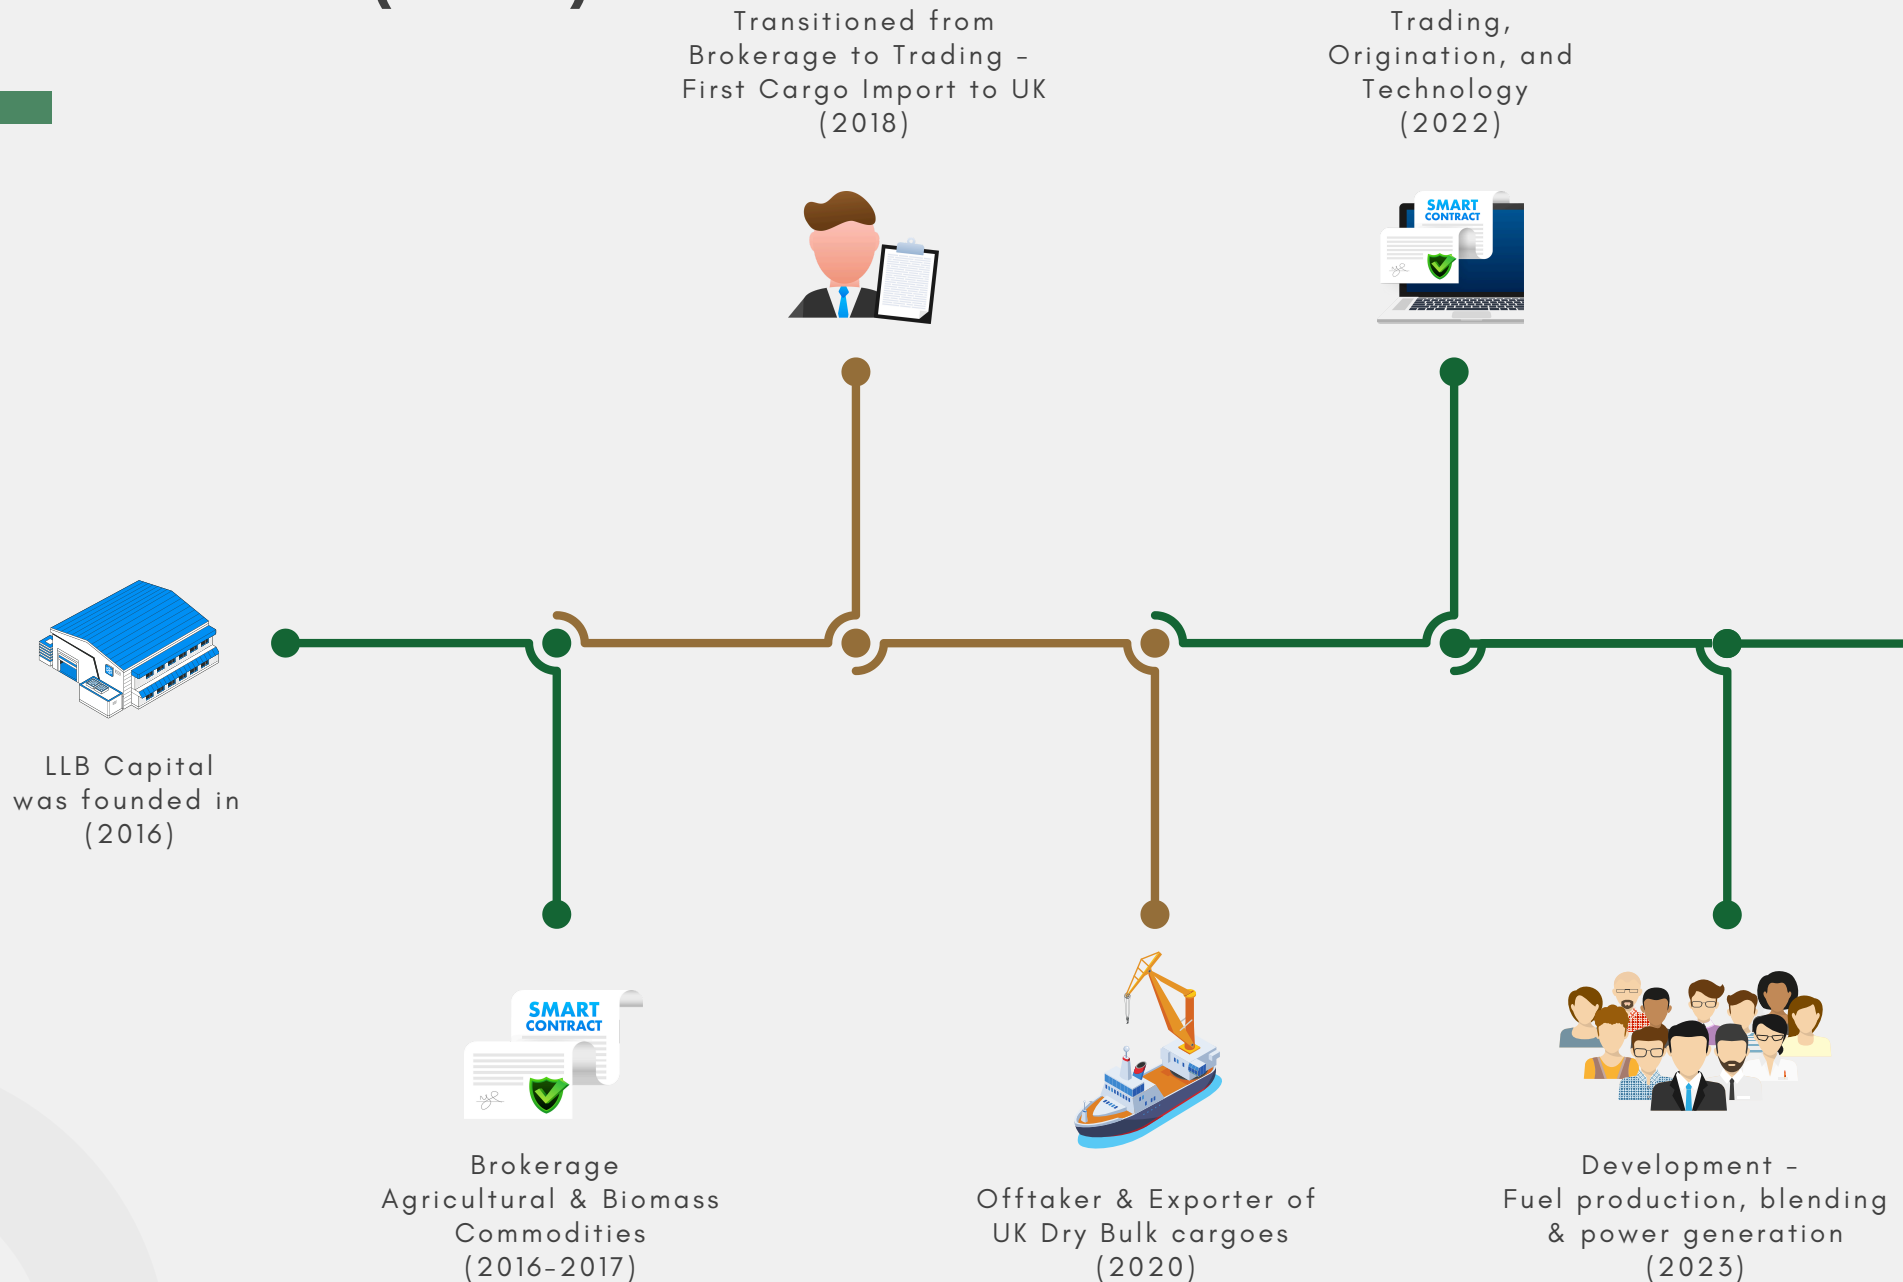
Transitioned from Brokerage to Trading – First Cargo Import to UK (2018)

Trading, Origination, and Technology (2022)

SMART CONTRACT

LLB Capital was founded in (2016)

SMART CONTRACT

Brokerage Agricultural & Biomass Commodities (2016-2017)

Offtaker & Exporter of UK Dry Bulk cargoes (2020)

Development – Fuel production, blending & power generation (2023)